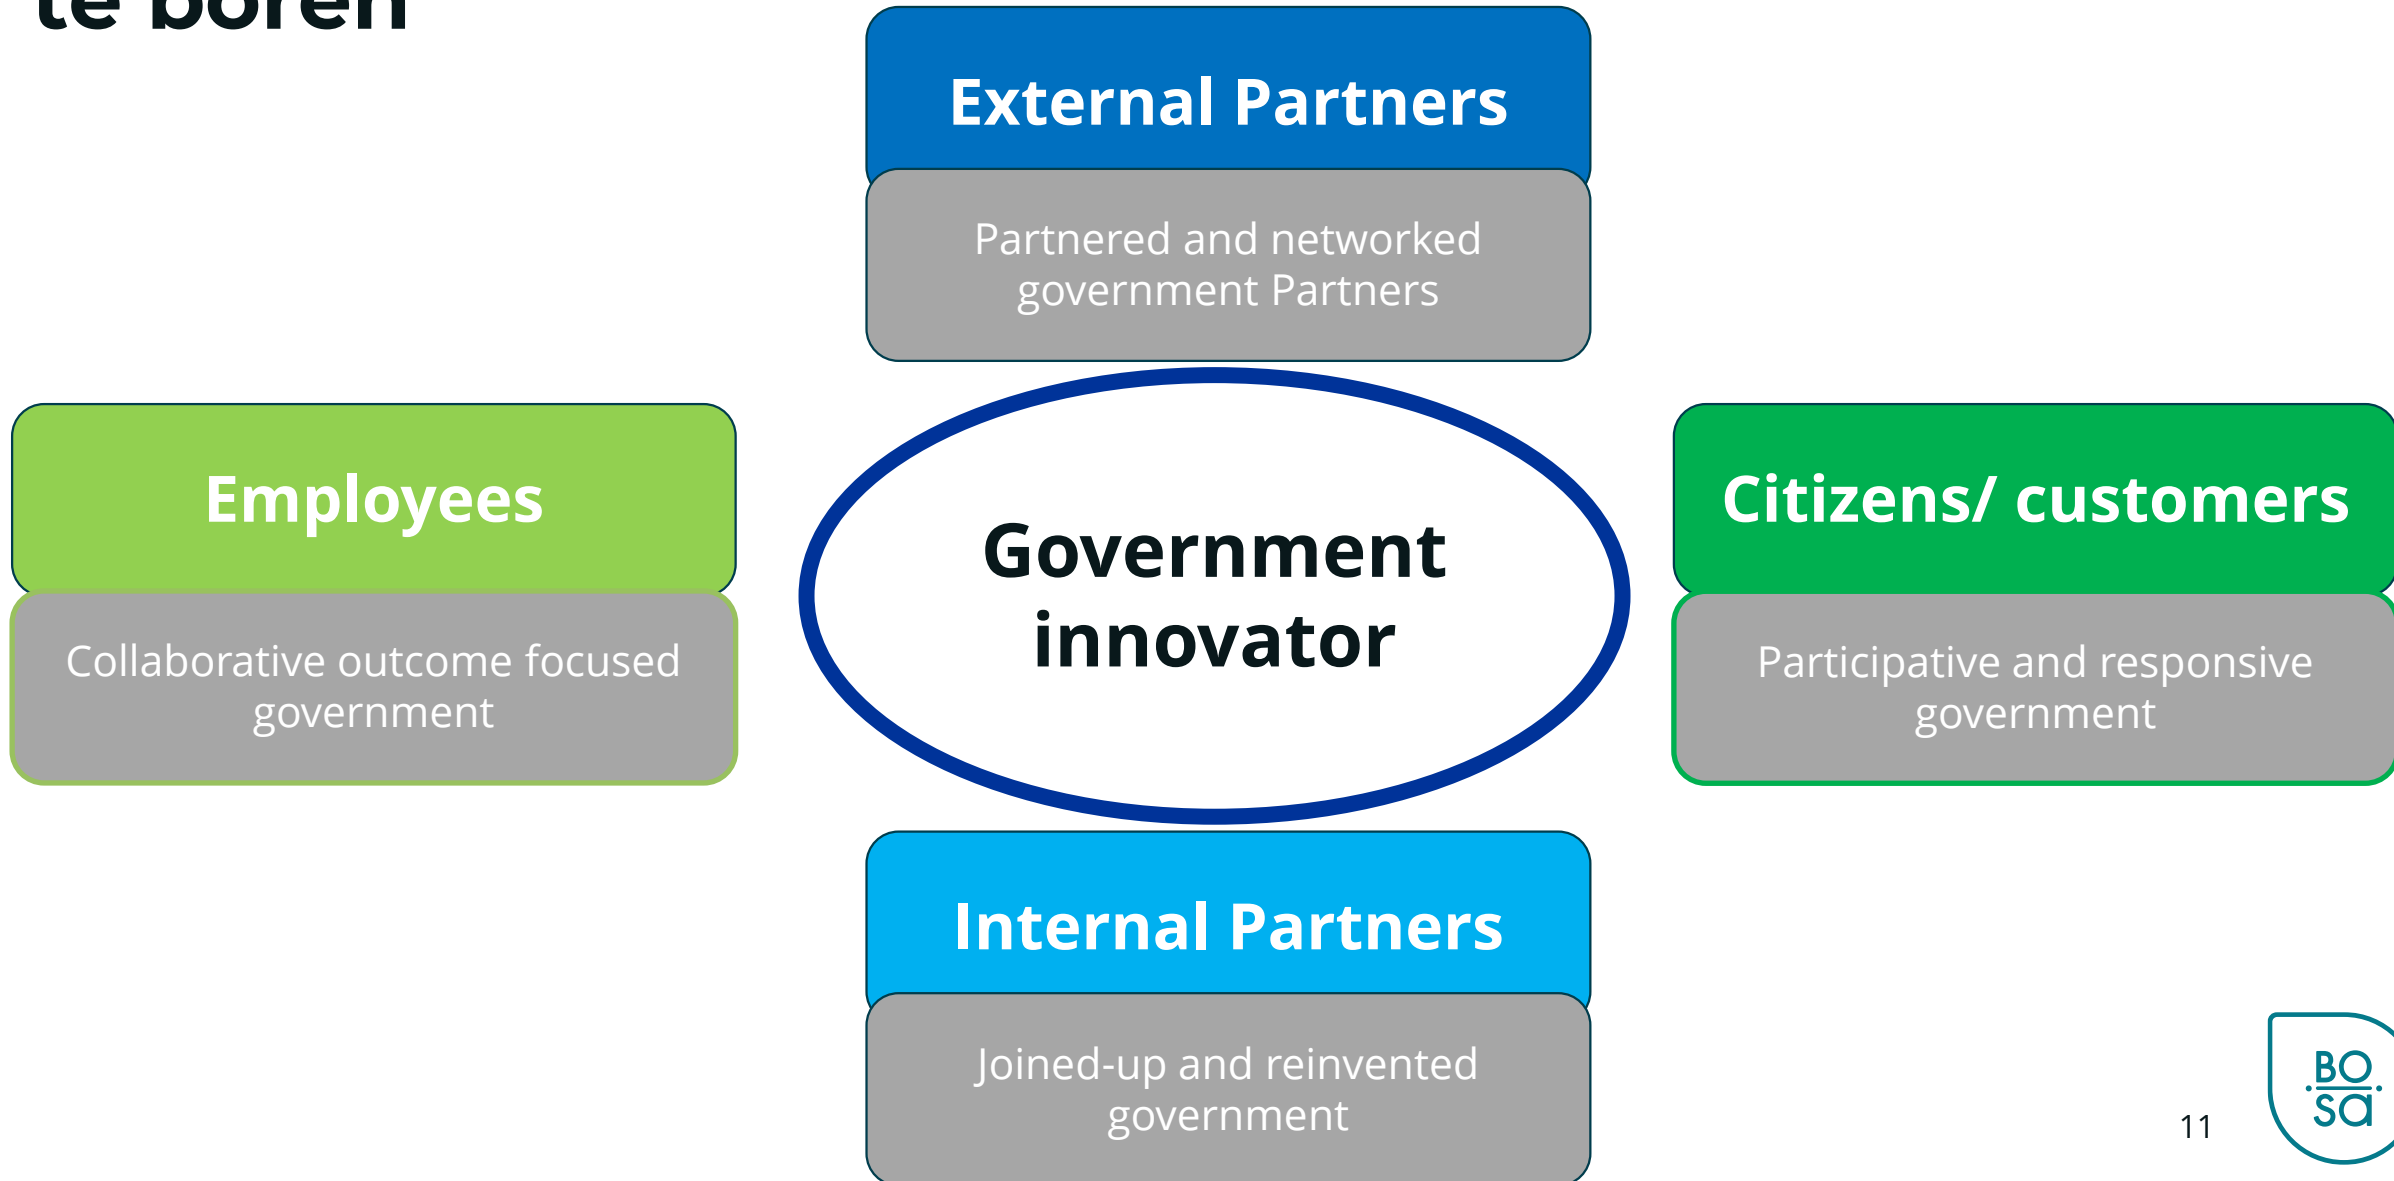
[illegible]

External Partners

Partnered and networked government Partners

Employees

Collaborative outcome focused government

Government innovator

Citizens/ customers

Participative and responsive government

Internal Partners

Joined-up and reinvented government

11

BO
sa